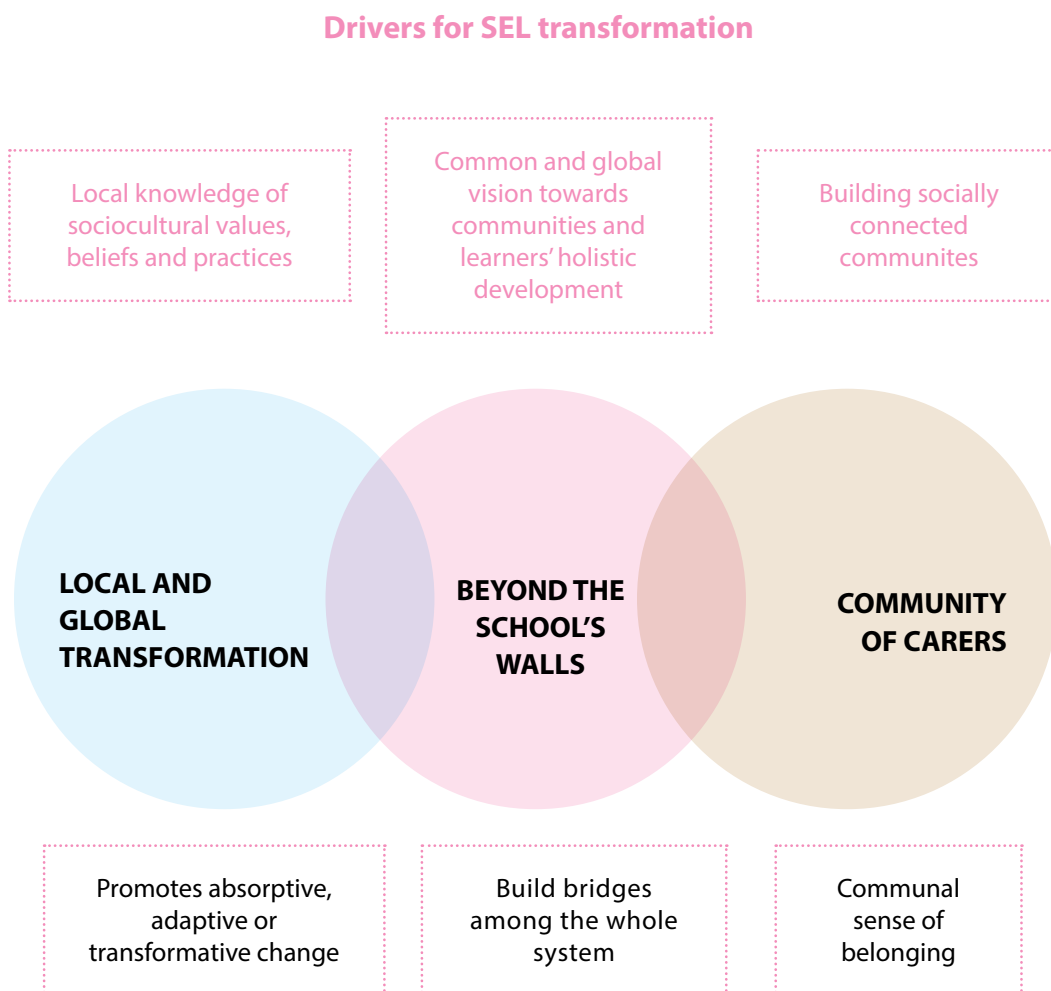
Drivers for SEL transformation

Local knowledge of sociocultural values, beliefs and practices

Common and global vision towards communities and learners' holistic development

Building socially connected communites

LOCAL AND GLOBAL TRANSFORMATION

BEYOND THE SCHOOL'S WALLS

COMMUNITY OF CARERS

Promotes absorptive, adaptive or transformative change

Build bridges among the whole system

Communal sense of belonging